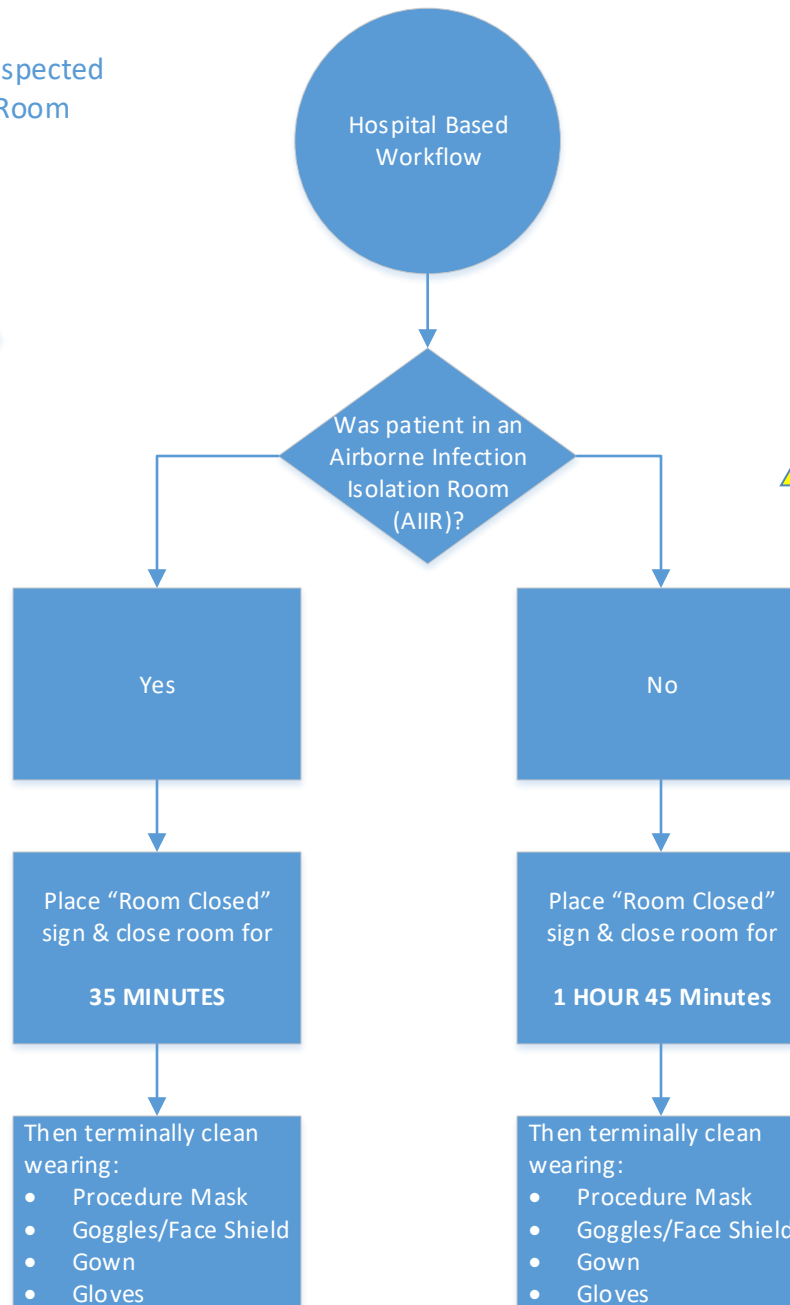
spected
Room

Hospital Based Workflow

Was patient in an Airborne Infection Isolation Room (AIIR)?

Yes

No

Place “Room Closed” sign & close room for

**35 MINUTES**

Place “Room Closed” sign & close room for

**1 HOUR 45 Minutes**

Then terminally clean wearing:
- Procedure Mask
- Goggles/Face Shield
- Gown
- Gloves

Then terminally clean wearing:
- Procedure Mask
- Goggles/Face Shiel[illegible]
- Gown
- Gloves